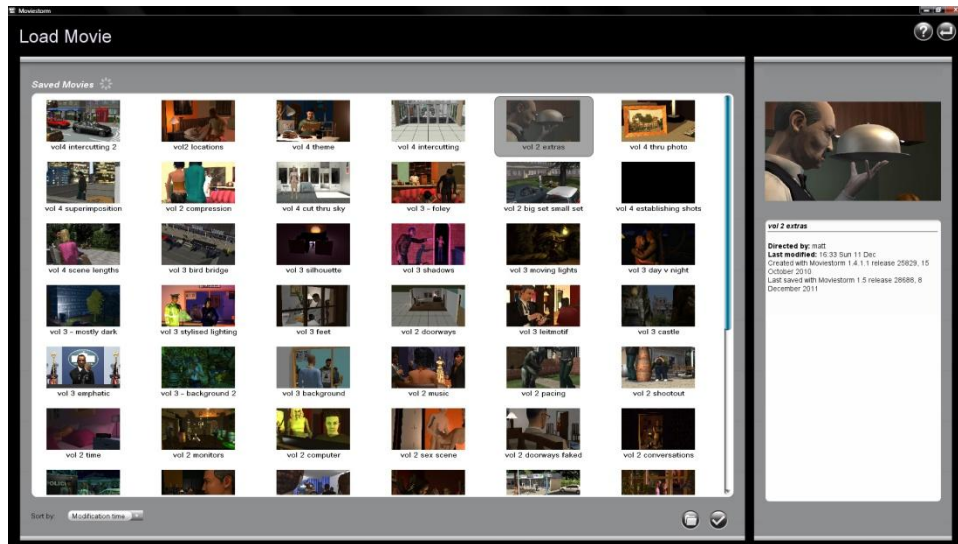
Moviestorm

Load Movie

Saved Movies

vol4 intercutting 2
vol2 locations
vol 4 theme
vol 4 intercutting
vol 2 extras
vol 4 thru photo
vol 4 superimposition
vol 2 compression
vol 4 cut thru sky
vol 3 - foley
vol 2 big set small set
vol 4 establishing shots
vol 4 scene lengths
vol 3 bird bridge
vol 3 silhouette
vol 3 shadows
vol 3 moving lights
vol 3 day v night
vol 3 - mostly dark
vol 3 stylised lighting
vol 3 feet
vol 2 doorways
vol 3 leitmotif
vol 3 castle
vol 3 emphatic
vol 3 - background 2
vol 3 background
vol 2 music
vol 2 pacing
vol 2 shootout
vol 2 time
vol 2 monitors
vol 2 computer
vol 2 sex scene
vol 2 doorways faked
vol 2 conversations

Sort by: Modification time

vol 2 extras

Directed by: matt
Last modified: 16:33 Sun 11 Dec
Created with Moviestorm 1.4.1.1 release 25829, 15 October 2010
Last saved with Moviestorm 1.5 release 28686, 8 December 2011